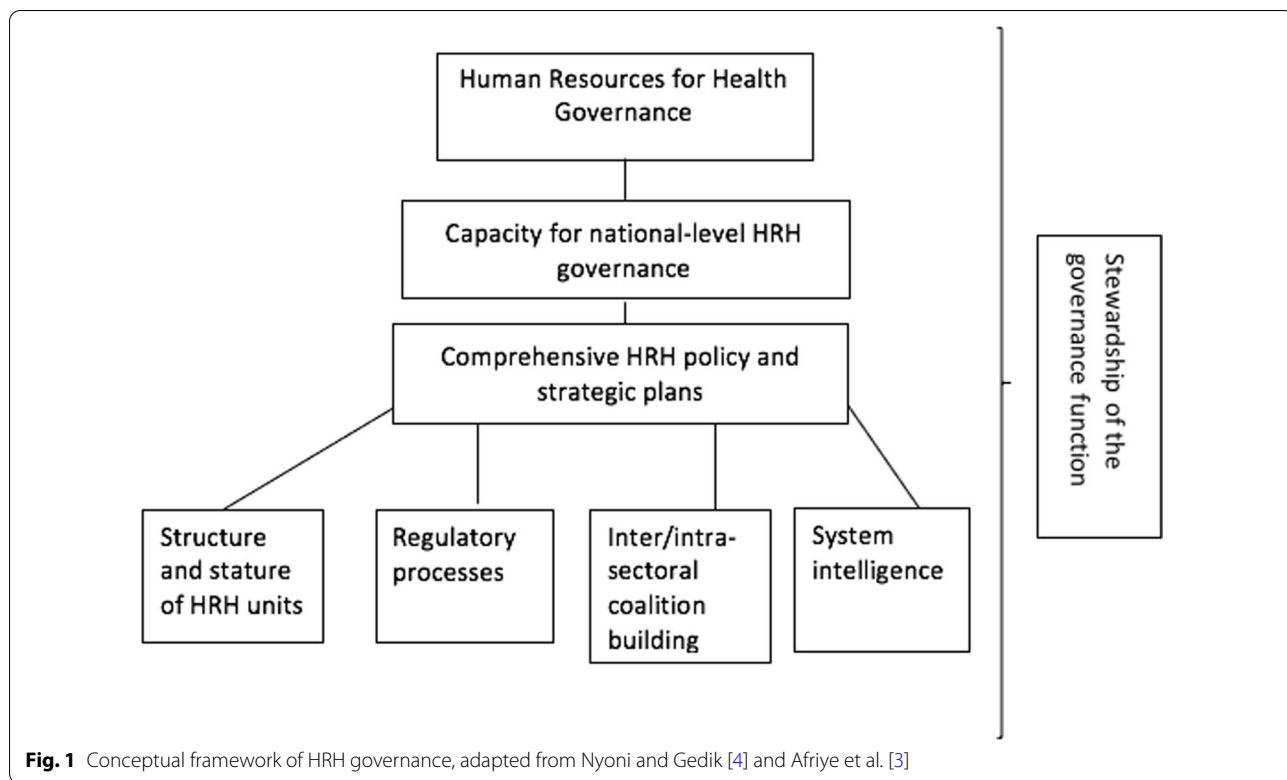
Human Resources for Health Governance

Capacity for national-level HRH governance

Comprehensive HRH policy and strategic plans

Structure and stature of HRH units

Regulatory processes

Inter/intra-sectoral coalition building

System intelligence

Stewardship of the governance function

**Fig. 1** Conceptual framework of HRH governance, adapted from Nyoni and Gedik [4] and Afriye et al. [3]